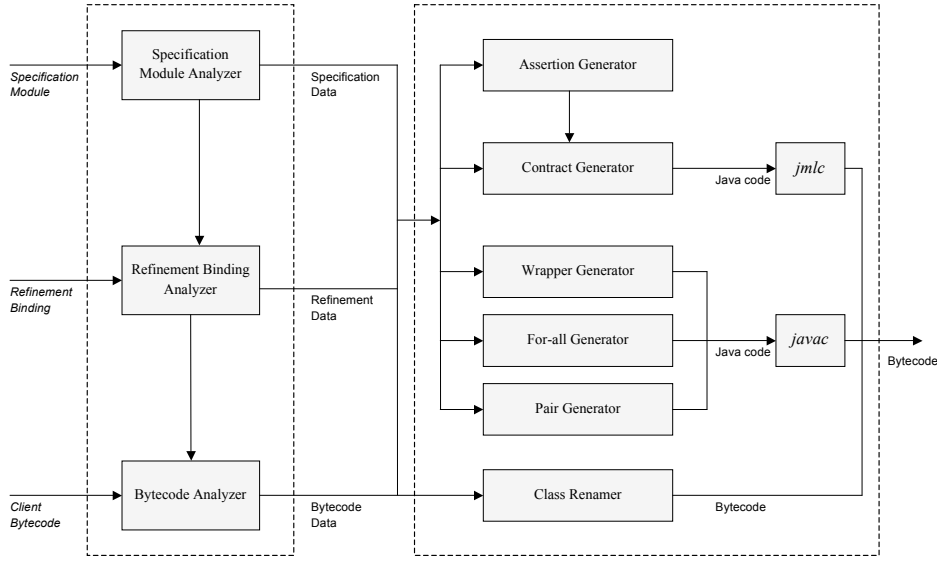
Specification Module

Specification Module Analyzer

Specification Data

Refinement Binding

Refinement Binding Analyzer

Refinement Data

Client Bytecode

Bytecode Analyzer

Bytecode Data

Assertion Generator

Contract Generator

Java code

*jmlc*

Wrapper Generator

For-all Generator

Java code

*javac*

Bytecode

Pair Generator

Class Renamer

Bytecode